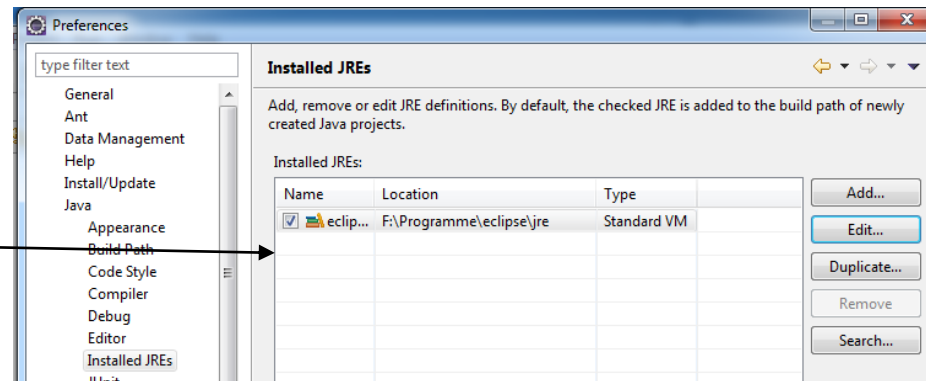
Preferences

type filter text

General
Ant
Data Management
Help
Install/Update
Java
Appearance
Build Path
Code Style
Compiler
Debug
Editor
Installed JREs
JUnit

Installed JREs

Add, remove or edit JRE definitions. By default, the checked JRE is added to the build path of newly created Java projects.

Installed JREs:

| Name | Location | Type |
|---|---|---|
| eclip... | F:\Programme\eclipse\jre | Standard VM |

Add...
Edit...
Duplicate...
Remove
Search...